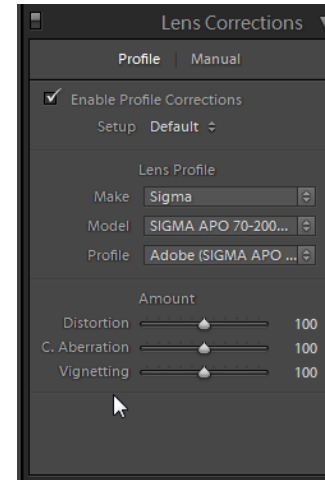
Lens Corrections

Profile | Manual

Enable Profile Corrections

Setup Default ÷

Lens Profile

Make Sigma

Model SIGMA APO 70-200...

Profile Adobe (SIGMA APO ...

Amount

Distortion 100

C. Aberration 100

Vignetting 100